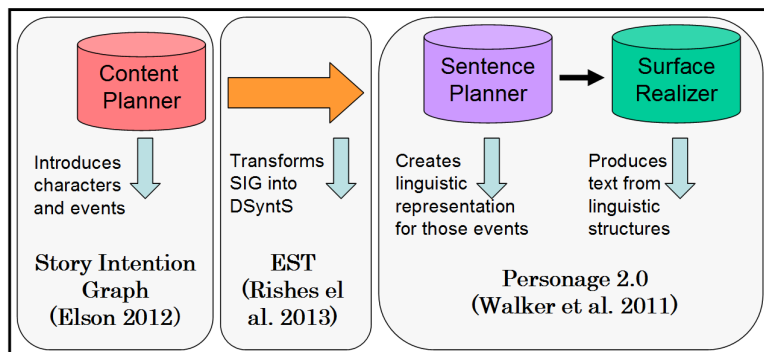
Content Planner

Introduces characters and events

Story Intention Graph (Elson 2012)

Transforms SIG into DSyntS

EST (Rishes el al. 2013)

Sentence Planner

Creates linguistic representation for those events

Surface Realizer

Produces text from linguistic structures

Personage 2.0 (Walker et al. 2011)